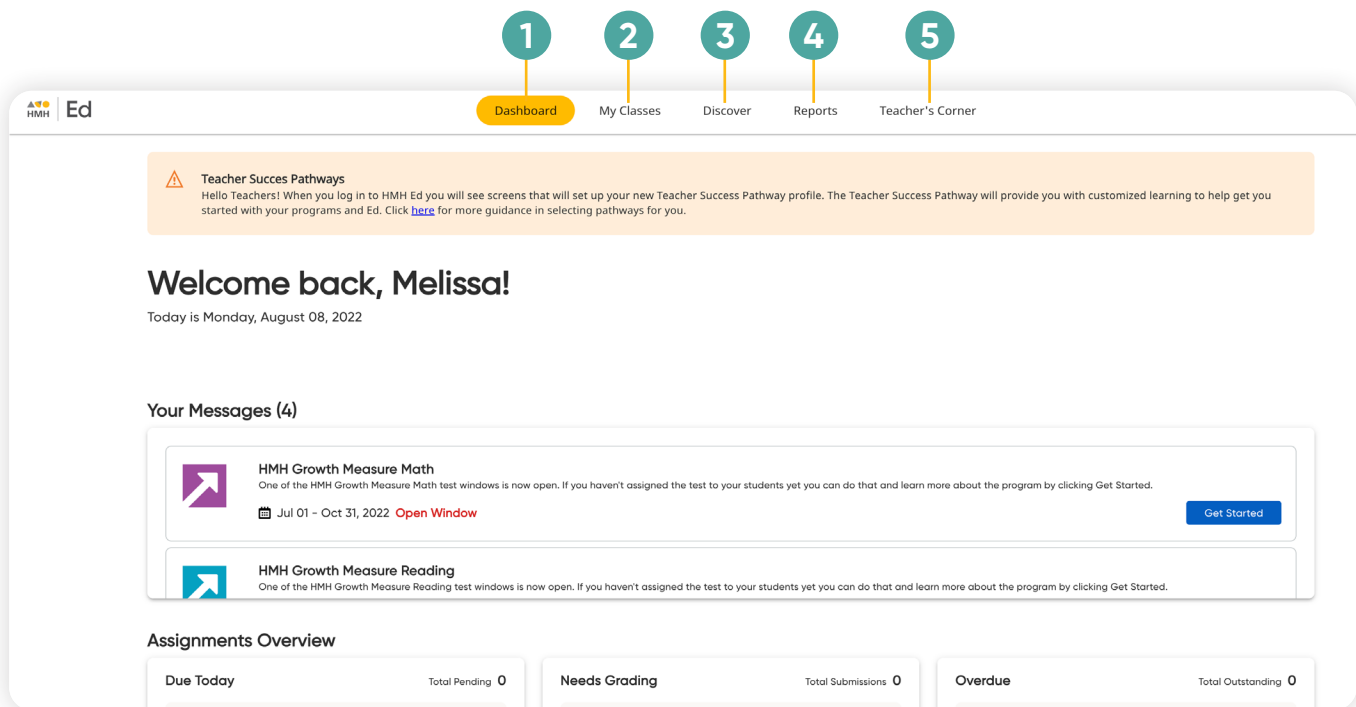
1 2 3 4 5

HMH Ed

Dashboard My Classes Discover Reports Teacher's Corner

Teacher Succes Pathways
Hello Teachers! When you log in to HMH Ed you will see screens that will set up your new Teacher Success Pathway profile. The Teacher Success Pathway will provide you with customized learning to help get you started with your programs and Ed. Click here for more guidance in selecting pathways for you.

Welcome back, Melissa!
Today is Monday, August 08, 2022

Your Messages (4)

HMH Growth Measure Math
One of the HMH Growth Measure Math test windows is now open. If you haven't assigned the test to your students yet you can do that and learn more about the program by clicking Get Started.
Jul 01 - Oct 31, 2022 Open Window
Get Started

HMH Growth Measure Reading
One of the HMH Growth Measure Reading test windows is now open. If you haven't assigned the test to your students yet you can do that and learn more about the program by clicking Get Started.

Assignments Overview

Due Today Total Pending 0
Needs Grading Total Submissions 0
Overdue Total Outstanding 0